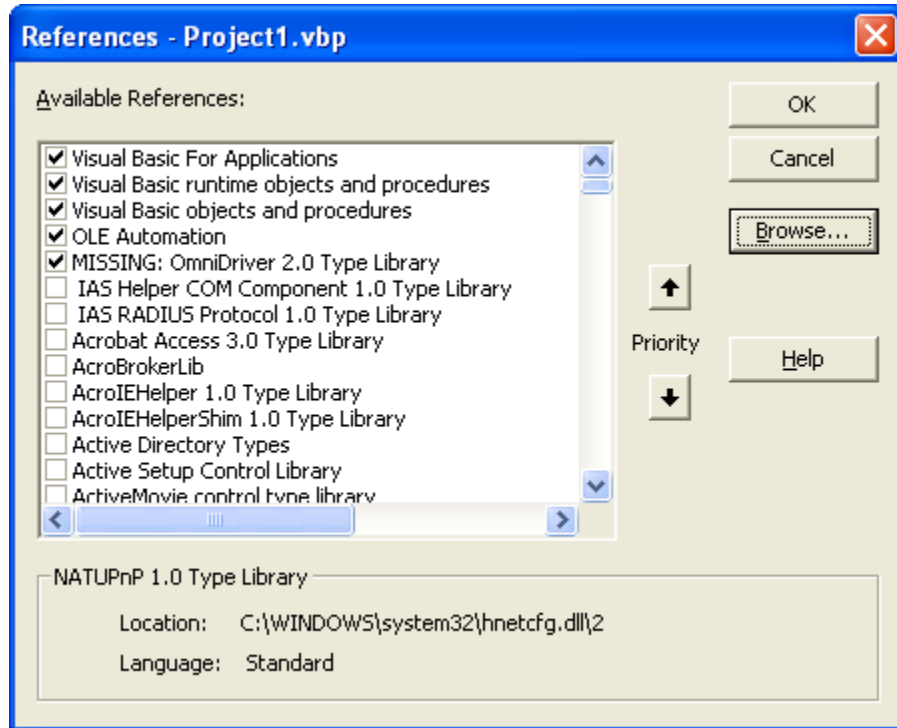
References - Project1.vbp

Available References:

OK

Cancel

Browse...

Visual Basic For Applications
Visual Basic runtime objects and procedures
Visual Basic objects and procedures
OLE Automation
MISSING: OmniDriver 2.0 Type Library
IAS Helper COM Component 1.0 Type Library
IAS RADIUS Protocol 1.0 Type Library
Acrobat Access 3.0 Type Library
AcroBrokerLib
AcroIEHelper 1.0 Type Library
AcroIEHelperShim 1.0 Type Library
Active Directory Types
Active Setup Control Library
ActiveMovie control type library

Priority

Help

NATUPnP 1.0 Type Library

Location: C:\WINDOWS\system32\hnetcfg.dll\2

Language: Standard